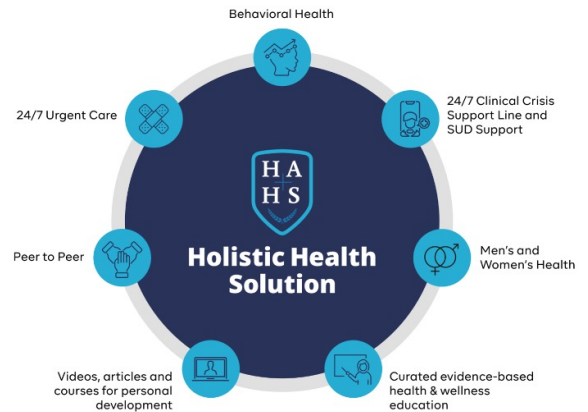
Behavioral Health

24/7 Urgent Care

24/7 Clinical Crisis Support Line and SUD Support

HA HS

Holistic Health Solution

Peer to Peer

Men's and Women's Health

Videos, articles and courses for personal development

Curated evidence-based health & wellness education